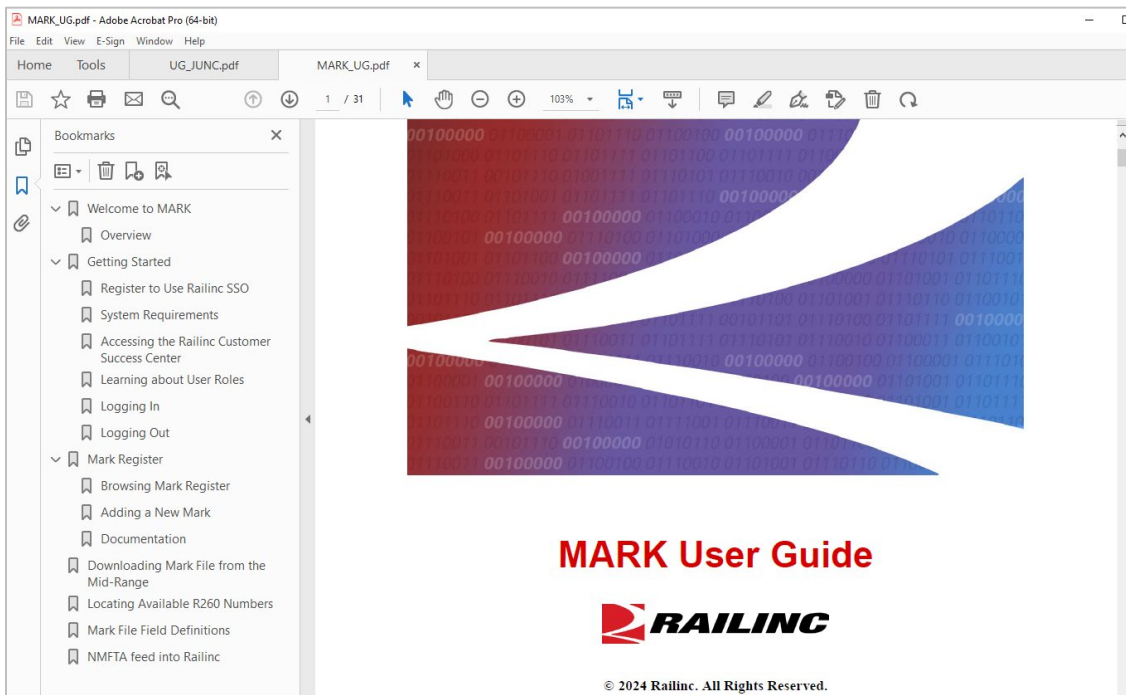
MARK_UG.pdf - Adobe Acrobat Pro (64-bit)

File Edit View E-Sign Window Help

Home Tools UG_JUNC.pdf MARK_UG.pdf ×

1 / 31 103%

Bookmarks ×

Welcome to MARK
Overview
Getting Started
Register to Use Railinc SSO
System Requirements
Accessing the Railinc Customer Success Center
Learning about User Roles
Logging In
Logging Out
Mark Register
Browsing Mark Register
Adding a New Mark
Documentation
Downloading Mark File from the Mid-Range
Locating Available R260 Numbers
Mark File Field Definitions
NMFTA feed into Railinc

MARK User Guide

RAILINC

© 2024 Railinc. All Rights Reserved.